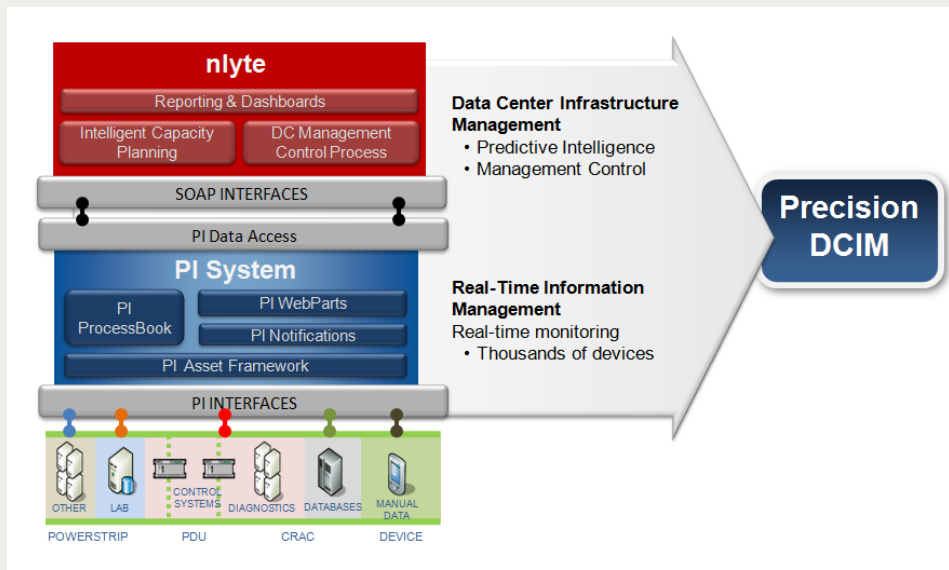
nlyte

Reporting & Dashboards

Intelligent Capacity Planning

DC Management Control Process

SOAP INTERFACES

PI Data Access

PI System

PI ProcessBook

PI WebParts

PI Notifications

PI Asset Framework

PI INTERFACES

OTHER

LAB

CONTROL SYSTEMS

DIAGNOSTICS

DATABASES

MANUAL DATA

POWERSTRIP

PDU

CRAC

DEVICE

Data Center Infrastructure Management
• Predictive Intelligence
• Management Control

Real-Time Information Management
Real-time monitoring
• Thousands of devices

Precision DCIM